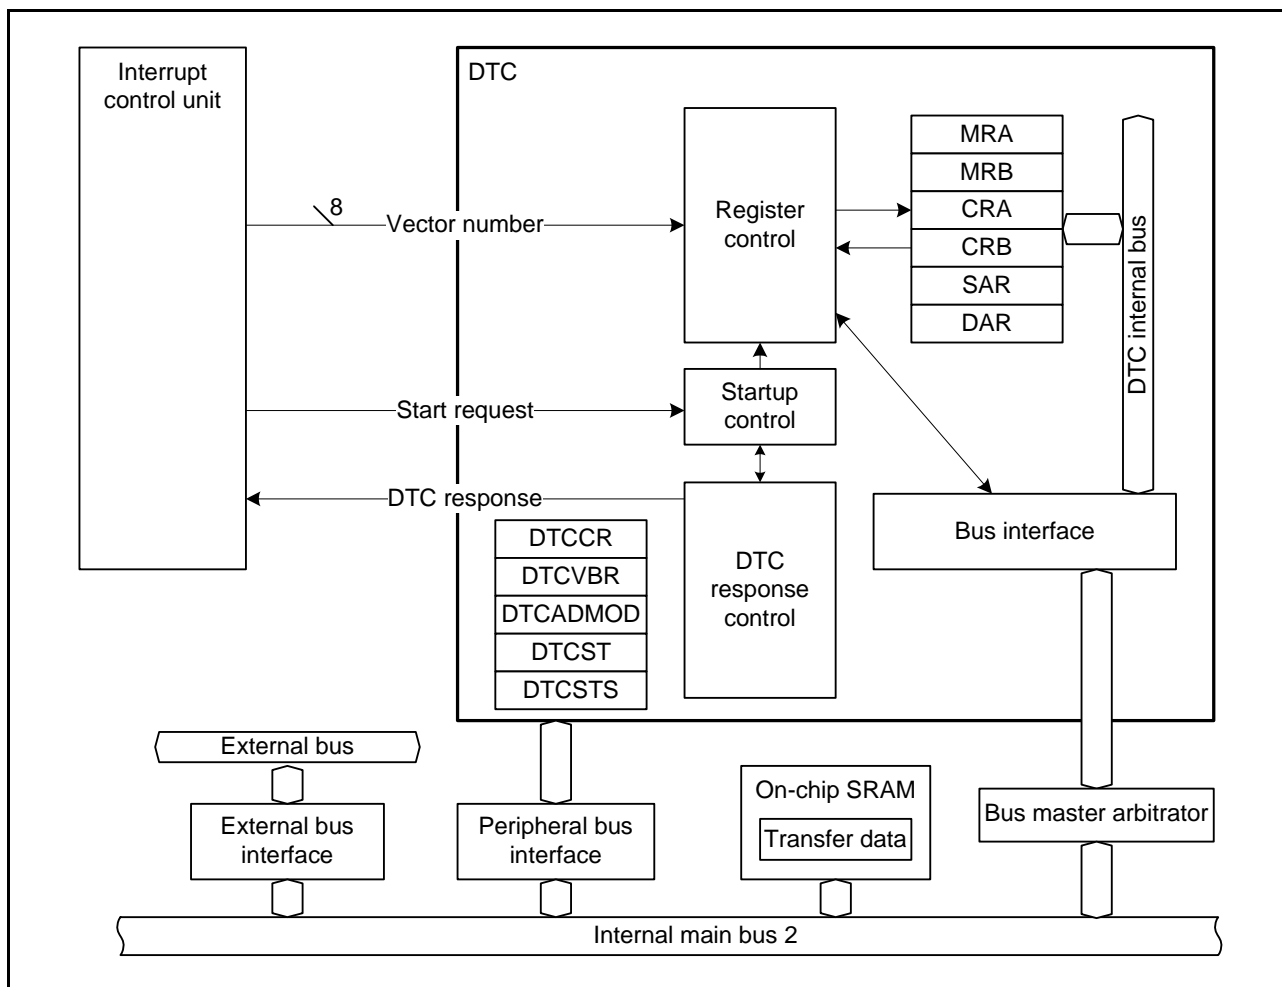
Interrupt control unit

DTC

Register control

MRA
MRB
CRA
CRB
SAR
DAR

DTC internal bus

8

Vector number

Start request

Startup control

DTC response

DTCCR
DTCVBR
DTCADMOD
DTCST
DTCSTS

DTC response control

Bus interface

External bus

External bus interface

Peripheral bus interface

On-chip SRAM

Transfer data

Bus master arbitrator

Internal main bus 2